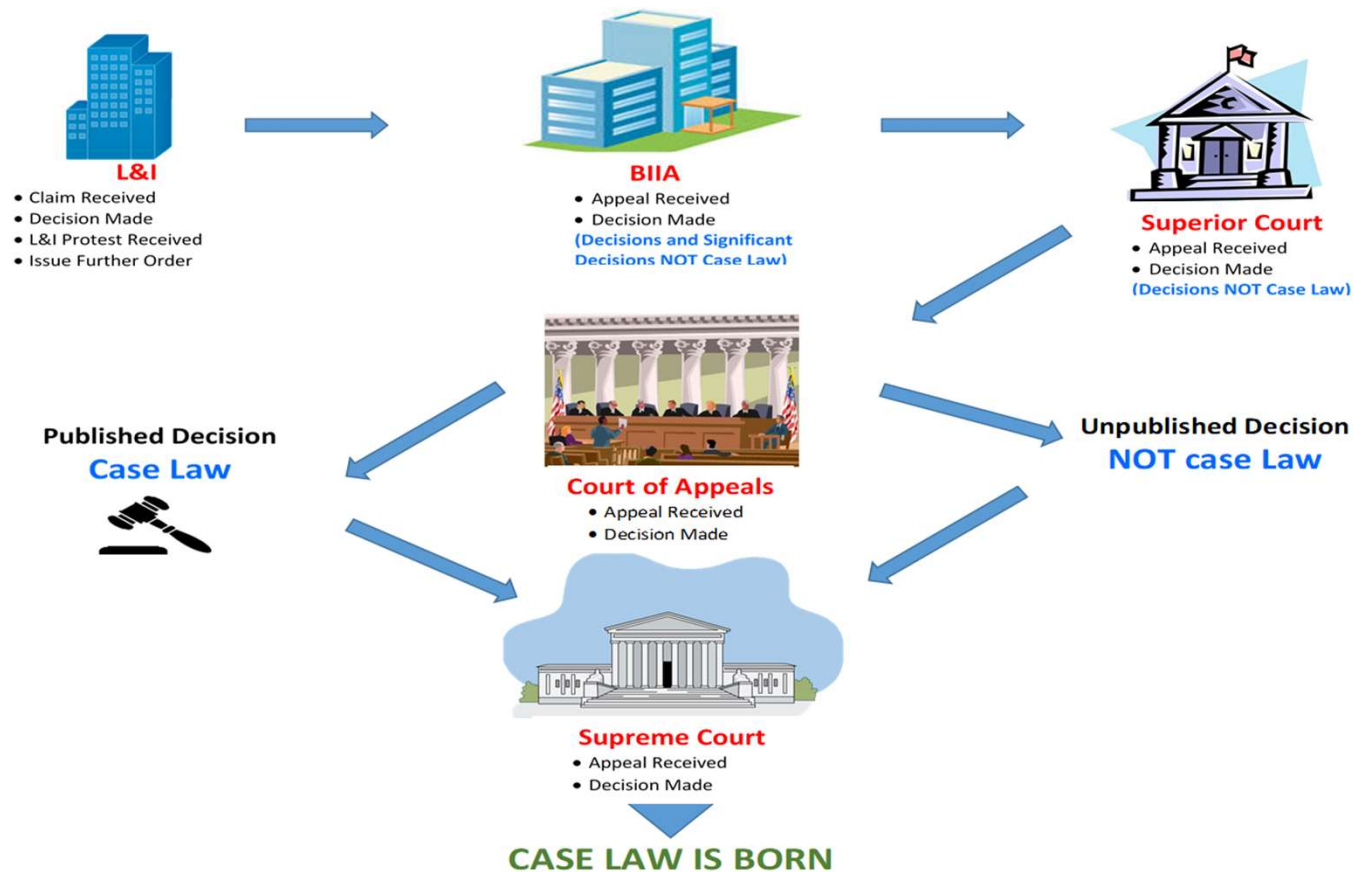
L&I
• Claim Received
• Decision Made
• L&I Protest Received
• Issue Further Order

BIIA
• Appeal Received
• Decision Made
(Decisions and Significant Decisions NOT Case Law)

Superior Court
• Appeal Received
• Decision Made
(Decisions NOT Case Law)

Published Decision
Case Law

Court of Appeals
• Appeal Received
• Decision Made

Unpublished Decision
NOT case Law

Supreme Court
• Appeal Received
• Decision Made

CASE LAW IS BORN